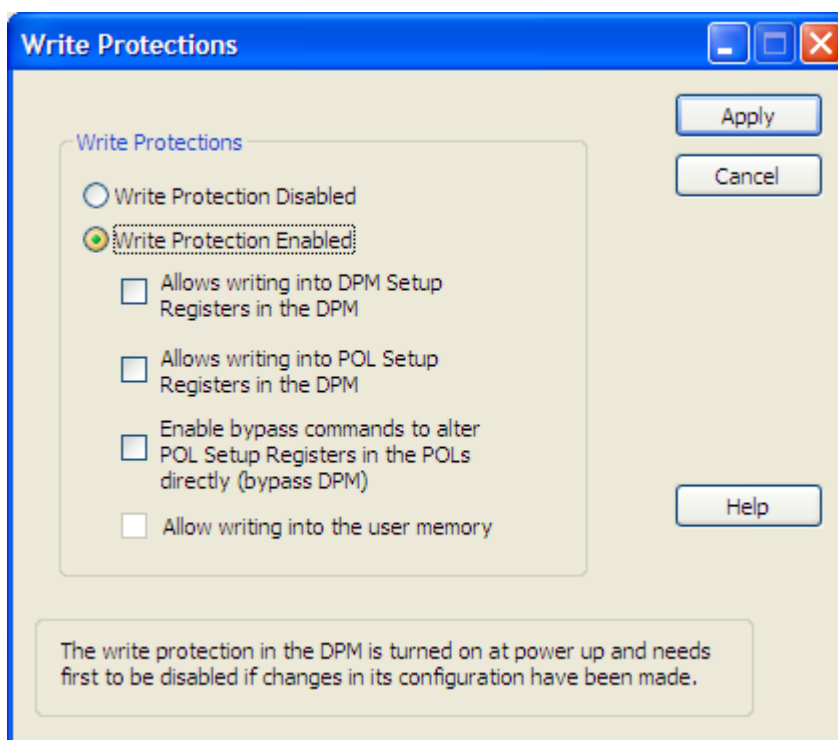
Write Protections

Apply

Cancel

Write Protections

Write Protection Disabled

Write Protection Enabled

Allows writing into DPM Setup Registers in the DPM

Allows writing into POL Setup Registers in the DPM

Enable bypass commands to alter POL Setup Registers in the POLs directly (bypass DPM)

Allow writing into the user memory

Help

The write protection in the DPM is turned on at power up and needs first to be disabled if changes in its configuration have been made.